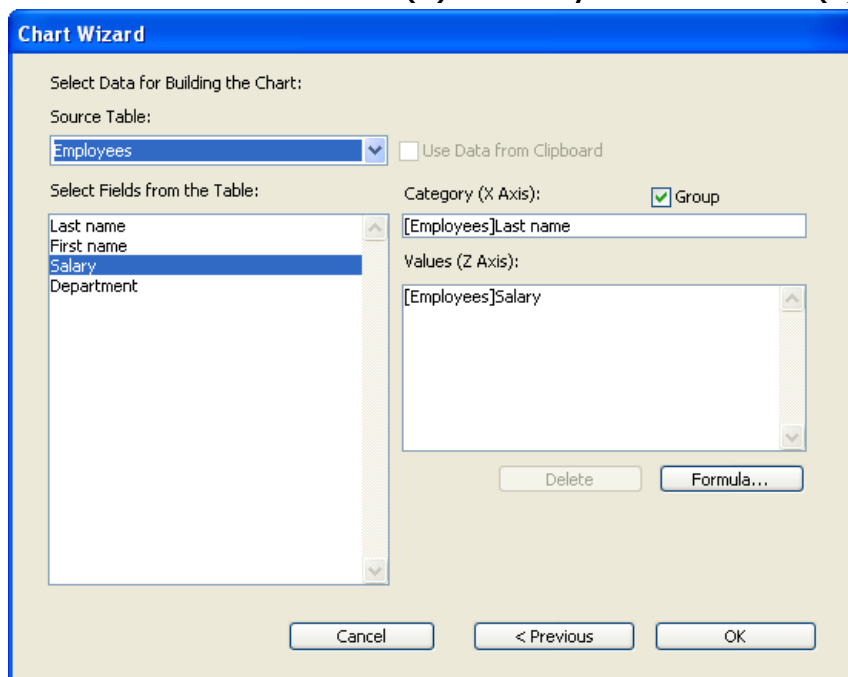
Chart Wizard

Select Data for Building the Chart:

Source Table:

Employees

Use Data from Clipboard

Select Fields from the Table:

Last name
First name
Salary
Department

Category (X Axis):

Group

[Employees]Last name

Values (Z Axis):

[Employees]Salary

Delete

Formula...

Cancel

< Previous

OK